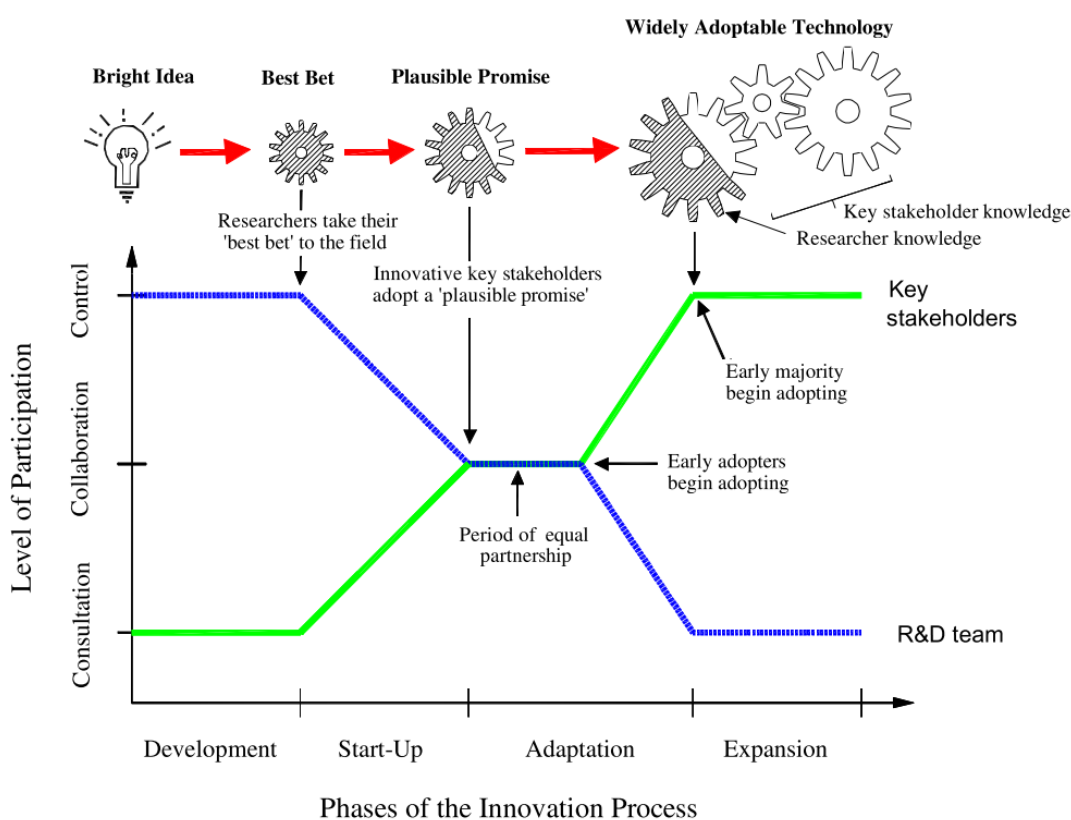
Widely Adoptable Technology

Bright Idea

Best Bet

Plausible Promise

Researchers take their 'best bet' to the field

Key stakeholder knowledge

Researcher knowledge

Innovative key stakeholders adopt a 'plausible promise'

Key stakeholders

Early majority begin adopting

Early adopters begin adopting

Period of equal partnership

R&D team

Level of Participation

Control

Collaboration

Consultation

Development

Start-Up

Adaptation

Expansion

Phases of the Innovation Process